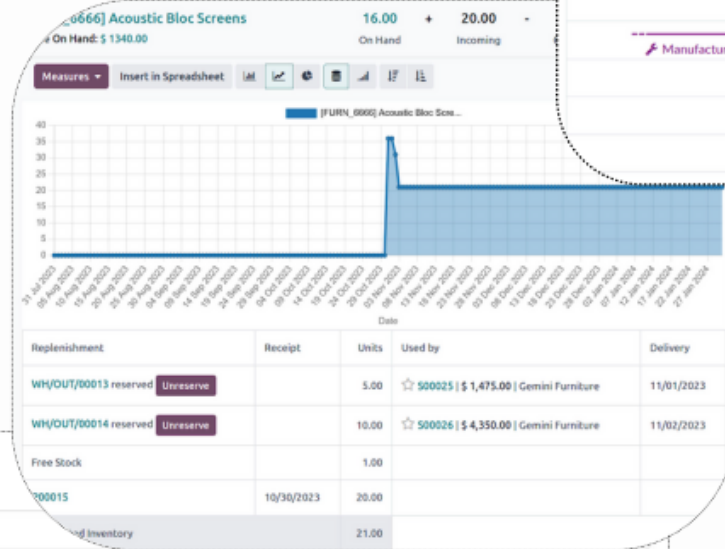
[_6666] Acoustic Bloc Screens

e On Hand: $ 1340.00

16.00 On Hand + 20.00 Incoming -

Manufactu

Measures ▾ Insert in Spreadsheet

[FURN_6666] Acoustic Bloc Scre...

40
35
30
25
20
15
10
5
0

31 Jul 2023
05 Aug 2023
10 Aug 2023
15 Aug 2023
20 Aug 2023
25 Aug 2023
30 Aug 2023
04 Sep 2023
09 Sep 2023
14 Sep 2023
19 Sep 2023
24 Sep 2023
29 Sep 2023
04 Oct 2023
09 Oct 2023
14 Oct 2023
19 Oct 2023
24 Oct 2023
29 Oct 2023
03 Nov 2023
08 Nov 2023
13 Nov 2023
18 Nov 2023
23 Nov 2023
28 Nov 2023
03 Dec 2023
08 Dec 2023
13 Dec 2023
18 Dec 2023
23 Dec 2023
28 Dec 2023
02 Jan 2024
07 Jan 2024
12 Jan 2024
17 Jan 2024
22 Jan 2024
27 Jan 2024

Date

| Replenishment | Receipt | Units | Used by | Delivery |
|---|---|---|---|---|
| WH/OUT/00013 reserved Unreserve | | 5.00 | S00025 \| $ 1,475.00 \| Gemini Furniture | 11/01/2023 |
| WH/OUT/00014 reserved Unreserve | | 10.00 | S00026 \| $ 4,350.00 \| Gemini Furniture | 11/02/2023 |
| Free Stock | | 1.00 | | |
| P00015 | 10/30/2023 | 20.00 | | |
| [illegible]d Inventory | | 21.00 | | |